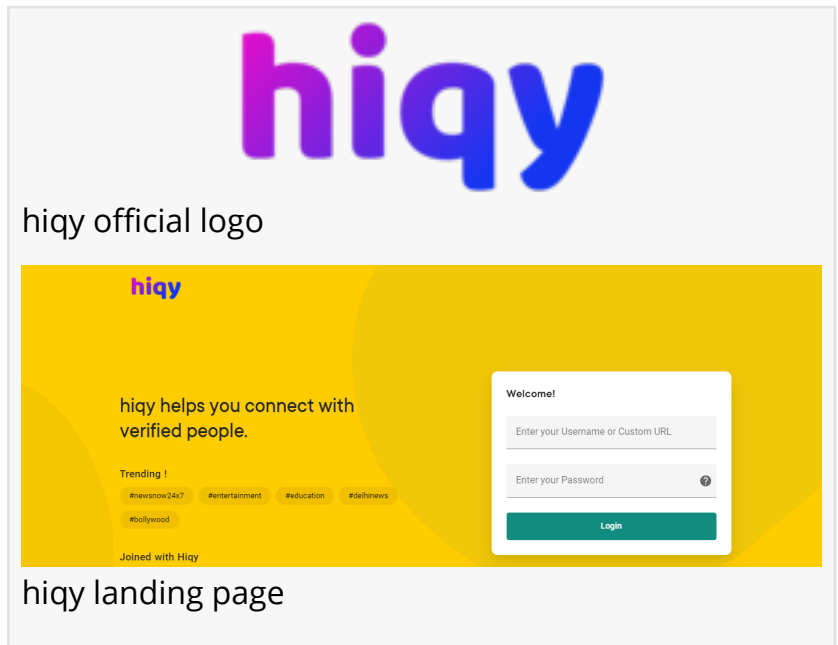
hiqy

hiqy official logo

hiqy

hiqy helps you connect with verified people.

Trending !

#newsnow24x7 #entertainment #education #delhinews #bollywood

Joined with Hiqy

Welcome!

Enter your Username or Custom URL

Enter your Password ?

Login

hiqy landing page